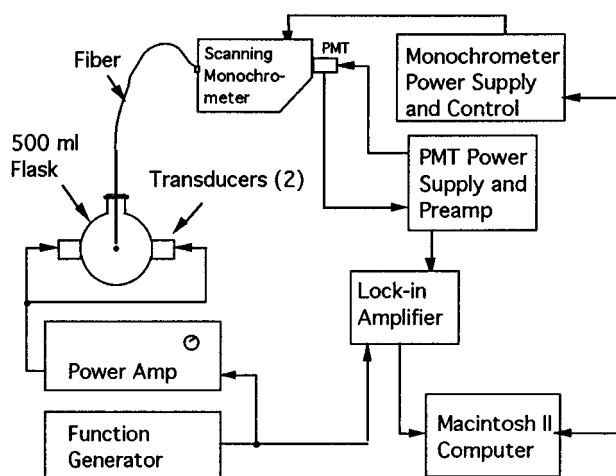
Fiber

Scanning Monochrometer

PMT

Monochrometer Power Supply and Control

500 ml Flask

Transducers (2)

PMT Power Supply and Preamp

Lock-in Amplifier

Power Amp

Function Generator

Macintosh II Computer